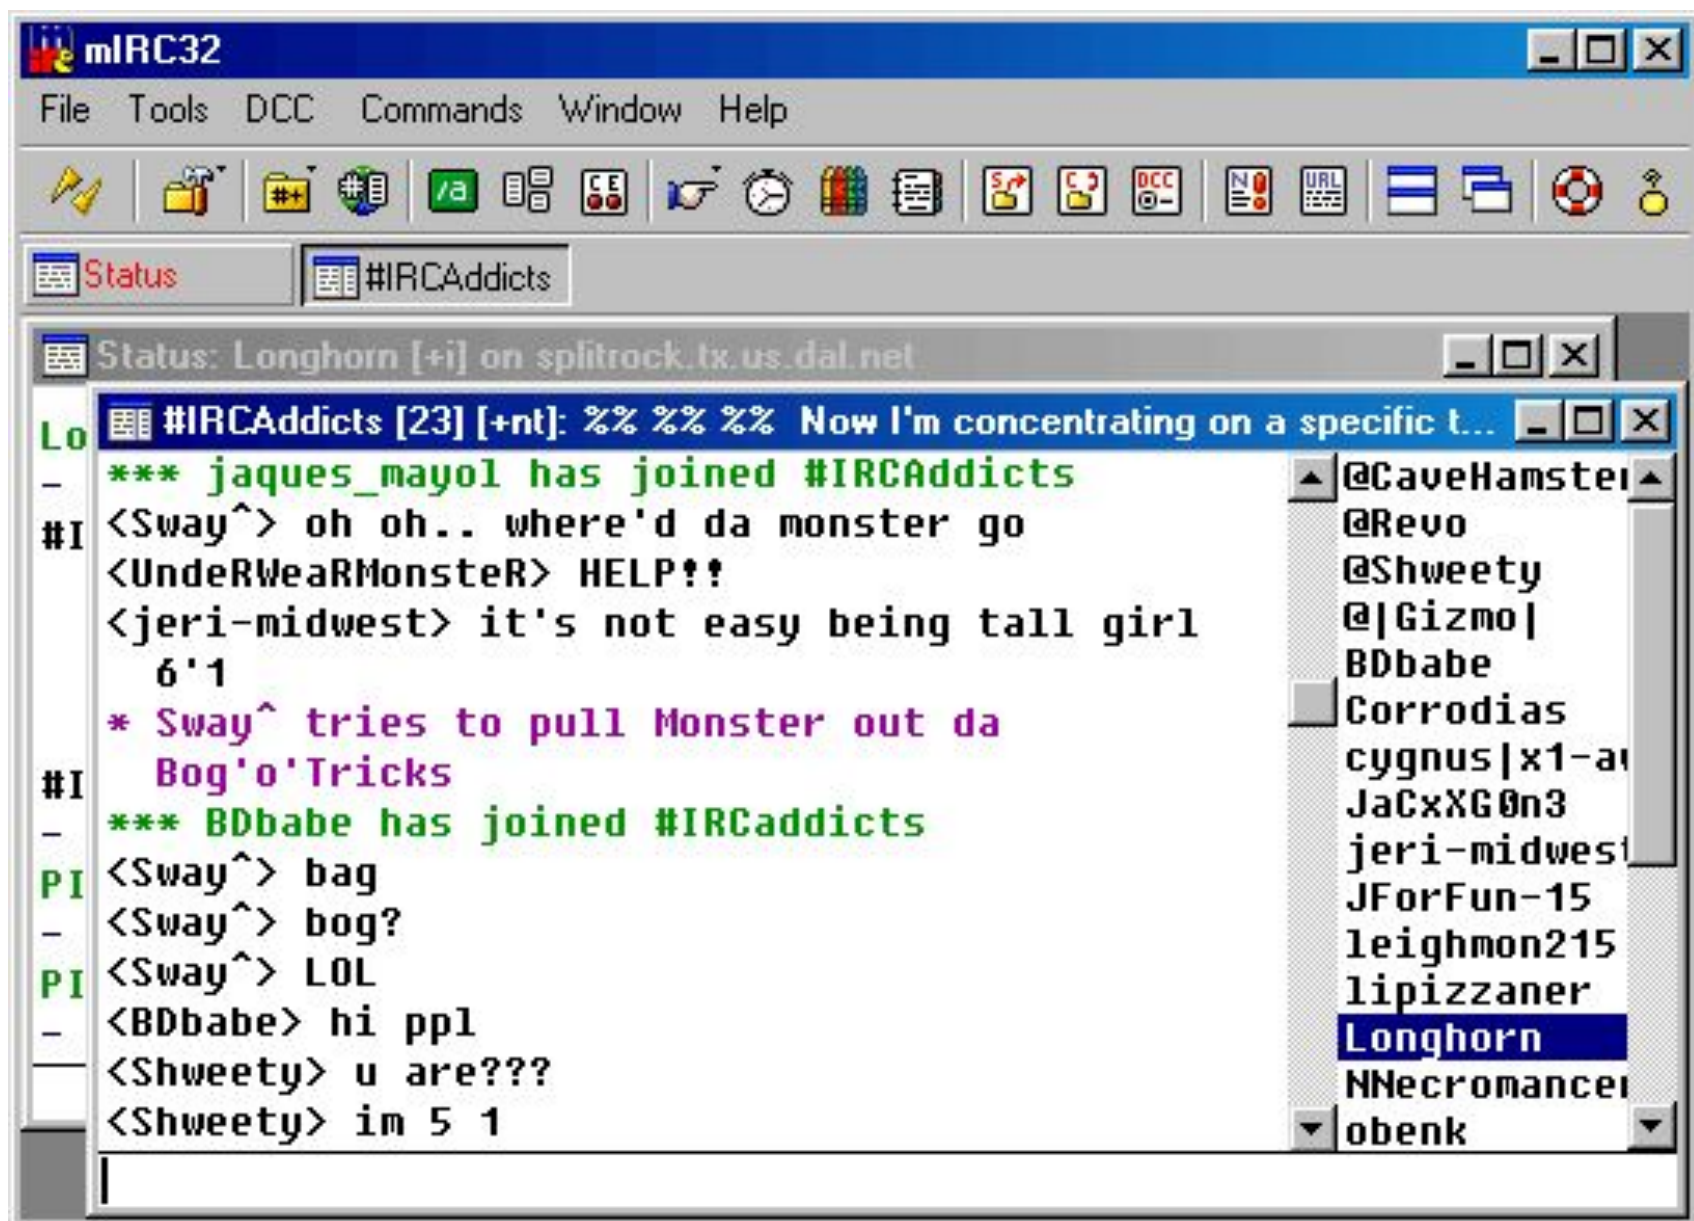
mIRC32

File Tools DCC Commands Window Help

Status #IRCAddicts

Status: Longhorn [+i] on splitrock.tx.us.dal.net

Lo
–
#I
#I
–
PI
–
PI
–

#IRCAddicts [23] [+nt]: %% %% %% Now I'm concentrating on a specific t...

*** jaques_mayol has joined #IRCAddicts
<Sway^> oh oh.. where'd da monster go
<UndeRWeaRMonsteR> HELP!!
<jeri-midwest> it's not easy being tall girl 6'1
* Sway^ tries to pull Monster out da Bog'o'Tricks
*** BDbabe has joined #IRCaddicts
<Sway^> bag
<Sway^> bog?
<Sway^> LOL
<BDbabe> hi ppl
<Shweety> u are???
<Shweety> im 5 1

@CaveHamste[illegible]
@Revo
@Shweety
@|Gizmo|
BDbabe
Corrodias
cygnus|x1-a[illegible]
JaCxXG0n3
jeri-midwes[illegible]
JForFun-15
leighmon215
lipizzaner
Longhorn
NNecromance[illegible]
obenk